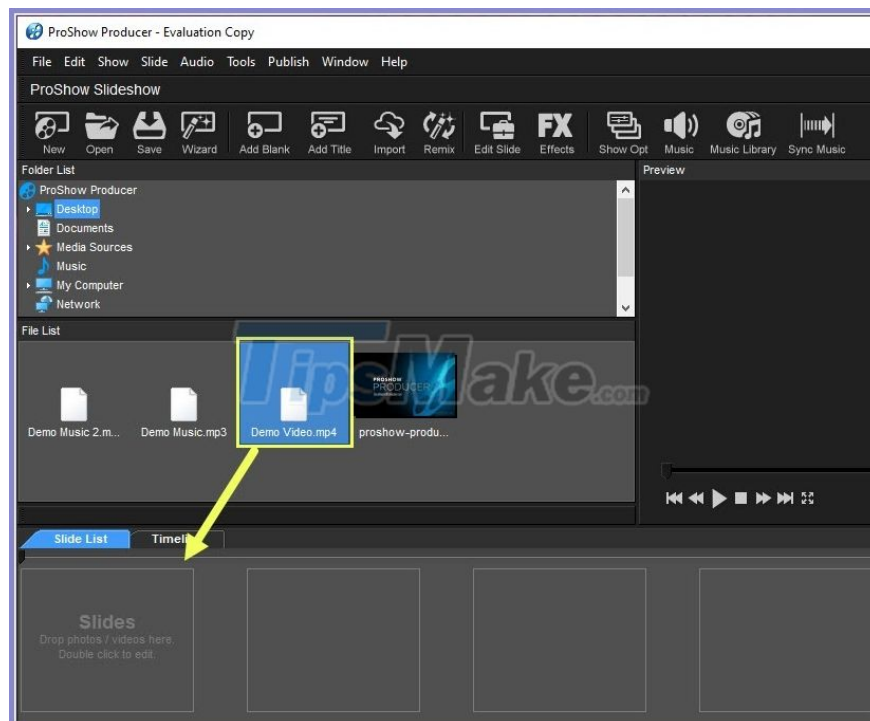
ProShow Producer - Evaluation Copy

File Edit Show Slide Audio Tools Publish Window Help

ProShow Slideshow

New Open Save Wizard Add Blank Add Title Import Remix Edit Slide Effects Show Opt Music Music Library Sync Music

Folder List

ProShow Producer
Desktop
Documents
Media Sources
Music
My Computer
Network

Preview

File List

Demo Music 2.m... Demo Music.mp3 Demo Video.mp4 proshow-produ...

TipsMake.com

Slide List Timeli

Slides
Drop photos / videos here.
Double click to edit.